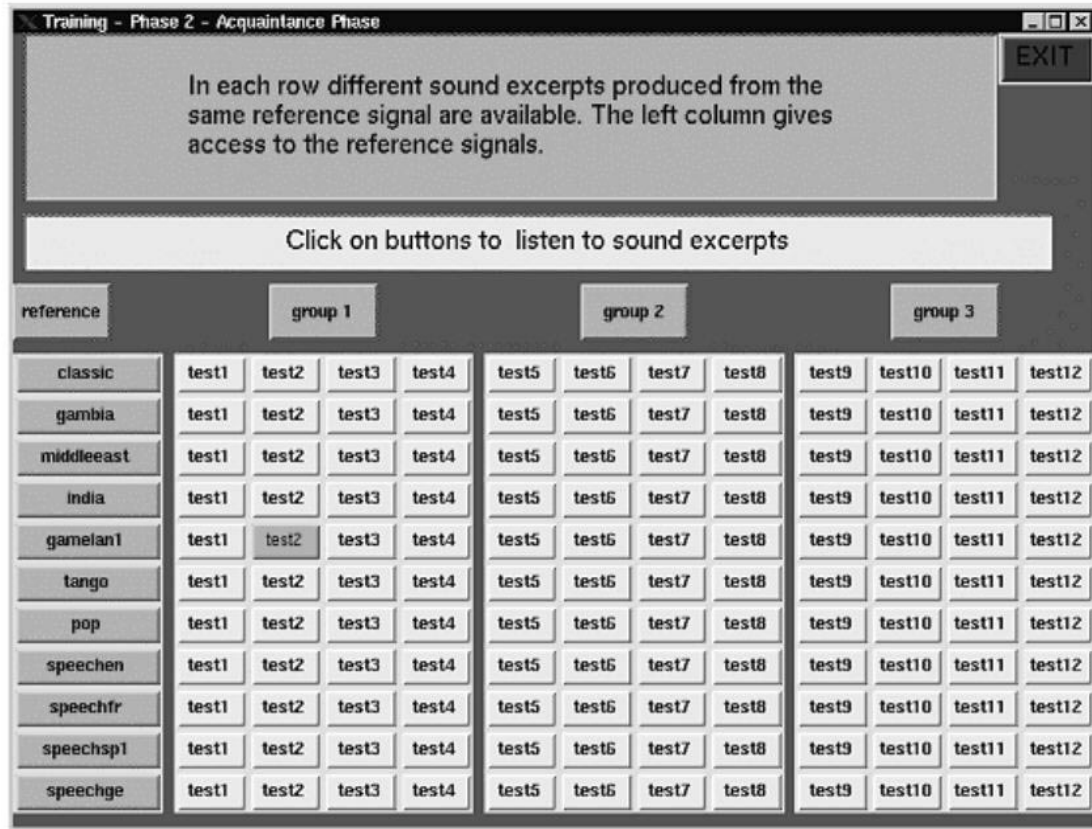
Training - Phase 2 - Acquaintance Phase

EXIT

In each row different sound excerpts produced from the same reference signal are available. The left column gives access to the reference signals.

Click on buttons to listen to sound excerpts

| reference | group 1 | | | | group 2 | | | | group 3 | | | |
|---|---|---|---|---|---|---|---|---|---|---|---|---|
| classic | test1 | test2 | test3 | test4 | test5 | test6 | test7 | test8 | test9 | test10 | test11 | test12 |
| gambia | test1 | test2 | test3 | test4 | test5 | test6 | test7 | test8 | test9 | test10 | test11 | test12 |
| middleeast | test1 | test2 | test3 | test4 | test5 | test6 | test7 | test8 | test9 | test10 | test11 | test12 |
| india | test1 | test2 | test3 | test4 | test5 | test6 | test7 | test8 | test9 | test10 | test11 | test12 |
| gamelan1 | test1 | test2 | test3 | test4 | test5 | test6 | test7 | test8 | test9 | test10 | test11 | test12 |
| tango | test1 | test2 | test3 | test4 | test5 | test6 | test7 | test8 | test9 | test10 | test11 | test12 |
| pop | test1 | test2 | test3 | test4 | test5 | test6 | test7 | test8 | test9 | test10 | test11 | test12 |
| speechen | test1 | test2 | test3 | test4 | test5 | test6 | test7 | test8 | test9 | test10 | test11 | test12 |
| speechfr | test1 | test2 | test3 | test4 | test5 | test6 | test7 | test8 | test9 | test10 | test11 | test12 |
| speechsp1 | test1 | test2 | test3 | test4 | test5 | test6 | test7 | test8 | test9 | test10 | test11 | test12 |
| speechge | test1 | test2 | test3 | test4 | test5 | test6 | test7 | test8 | test9 | test10 | test11 | test12 |